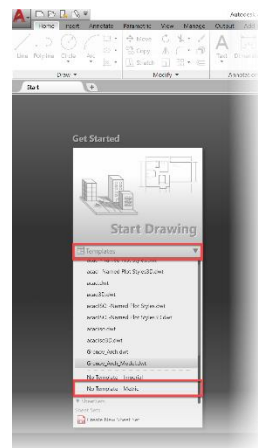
Autodes

Home Insert Annotate Parametric View Manage Output

Line Polyline Circle Arc

Move Copy Stretch

Text

Draw Modify Annotation

Start +

Get Started

Start Drawing

Templates

acad -Named Plot Styles3D.dwt

acad.dwt

acad3D.dwt

acadISO -Named Plot Styles.dwt

acadISO -Named Plot Styles3D.dwt

acadiso.dwt

acadiso3D.dwt

Grupo_Arch.dwt

Grupo_Arch_Metric.dwt

No Template - Imperial

No Template - Metric

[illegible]

Sheet Sets

Create New Sheet Set